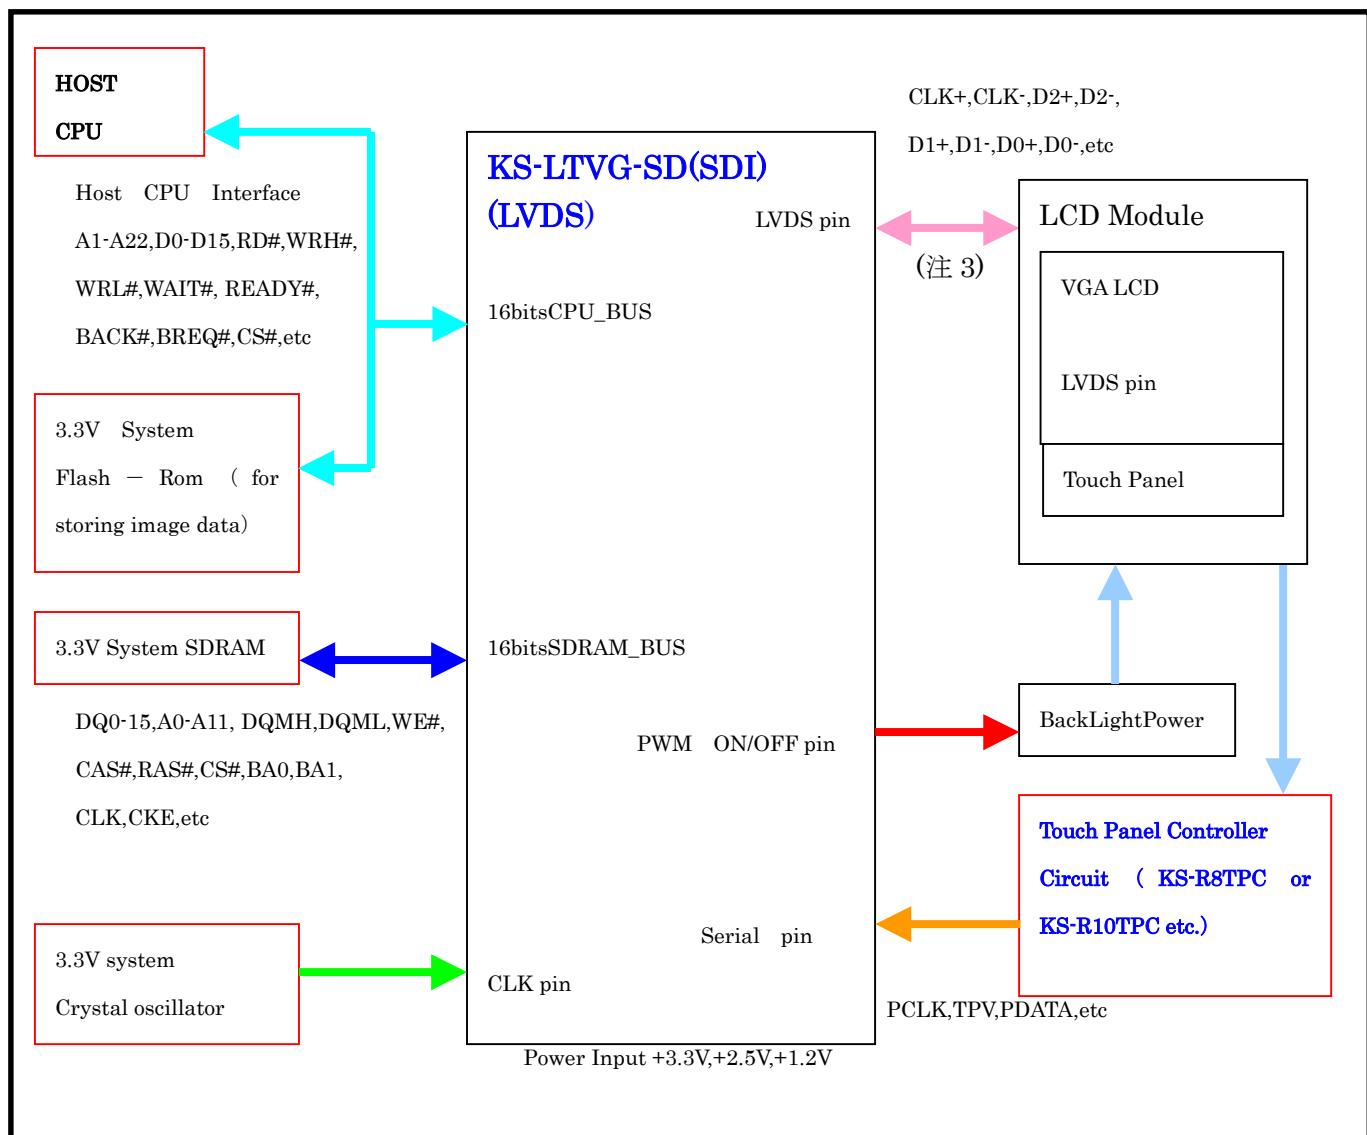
HOST
CPU

Host CPU Interface
A1-A22,D0-D15,RD#,WRH#,
WRL#,WAIT#, READY#,
BACK#,BREQ#,CS#,etc

3.3V System
Flash － Rom （ for storing image data）

3.3V System SDRAM

DQ0-15,A0-A11, DQMH,DQML,WE#,
CAS#,RAS#,CS#,BA0,BA1,
CLK,CKE,etc

3.3V system
Crystal oscillator

KS-LTVG-SD(SDI)
(LVDS)

LVDS pin

16bitsCPU_BUS

16bitsSDRAM_BUS

PWM ON/OFF pin

Serial pin

CLK pin

Power Input +3.3V,+2.5V,+1.2V

CLK+,CLK-,D2+,D2-,
D1+,D1-,D0+,D0-,etc

(注 3)

LCD Module

VGA LCD

LVDS pin

Touch Panel

BackLightPower

Touch Panel Controller Circuit （ KS-R8TPC or KS-R10TPC etc.）

PCLK,TPV,PDATA,etc